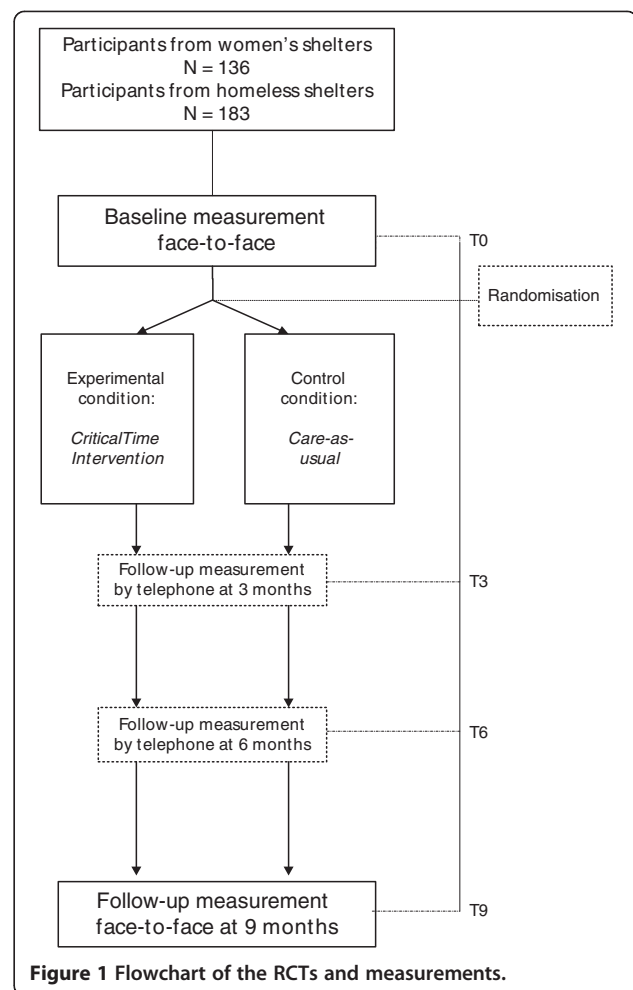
Participants from women's shelters
N = 136
Participants from homeless shelters
N = 183

Baseline measurement
face-to-face

T0

Randomisation

Experimental condition:
CriticalTime Intervention

Control condition:
Care-as-usual

Follow-up measurement
by telephone at 3 months

T3

Follow-up measurement
by telephone at 6 months

T6

Follow-up measurement
face-to-face at 9 months

T9

Figure 1 Flowchart of the RCTs and measurements.